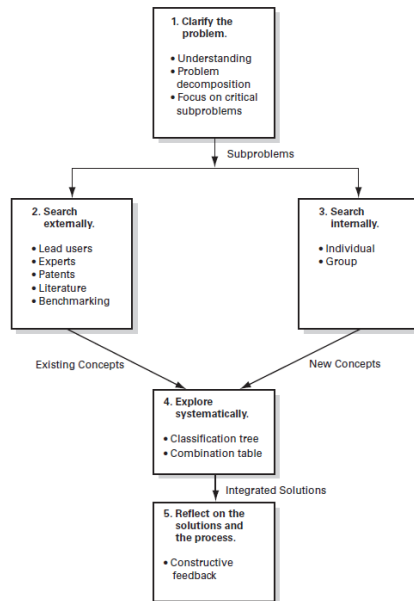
1. Clarify the problem.

• Understanding
• Problem decomposition
• Focus on critical subproblems

Subproblems

2. Search externally.

• Lead users
• Experts
• Patents
• Literature
• Benchmarking

3. Search internally.

• Individual
• Group

Existing Concepts

New Concepts

4. Explore systematically.

• Classification tree
• Combination table

Integrated Solutions

5. Reflect on the solutions and the process.

• Constructive feedback